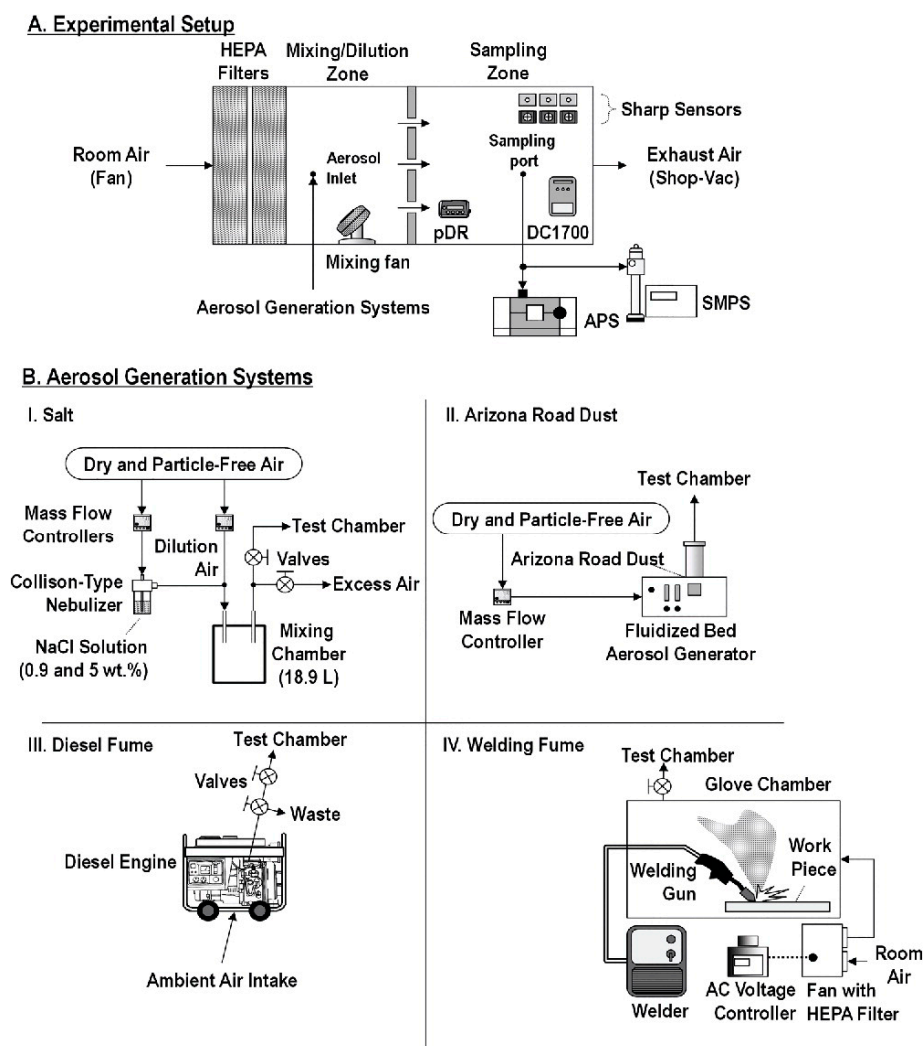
A. Experimental Setup

HEPA Filters

Mixing/Dilution Zone

Sampling Zone

Sharp Sensors

Room Air (Fan)

Aerosol Inlet

Sampling port

Exhaust Air (Shop-Vac)

pDR

DC1700

Mixing fan

Aerosol Generation Systems

APS

SMPS

B. Aerosol Generation Systems

I. Salt

Dry and Particle-Free Air

Mass Flow Controllers

Dilution Air

Test Chamber

Valves

Collison-Type Nebulizer

Excess Air

NaCl Solution (0.9 and 5 wt.%)

Mixing Chamber (18.9 L)

II. Arizona Road Dust

Test Chamber

Dry and Particle-Free Air

Arizona Road Dust

Mass Flow Controller

Fluidized Bed Aerosol Generator

III. Diesel Fume

Test Chamber

Valves

Waste

Diesel Engine

Ambient Air Intake

IV. Welding Fume

Test Chamber

Glove Chamber

Work Piece

Welding Gun

Room Air

Welder

AC Voltage Controller

Fan with HEPA Filter